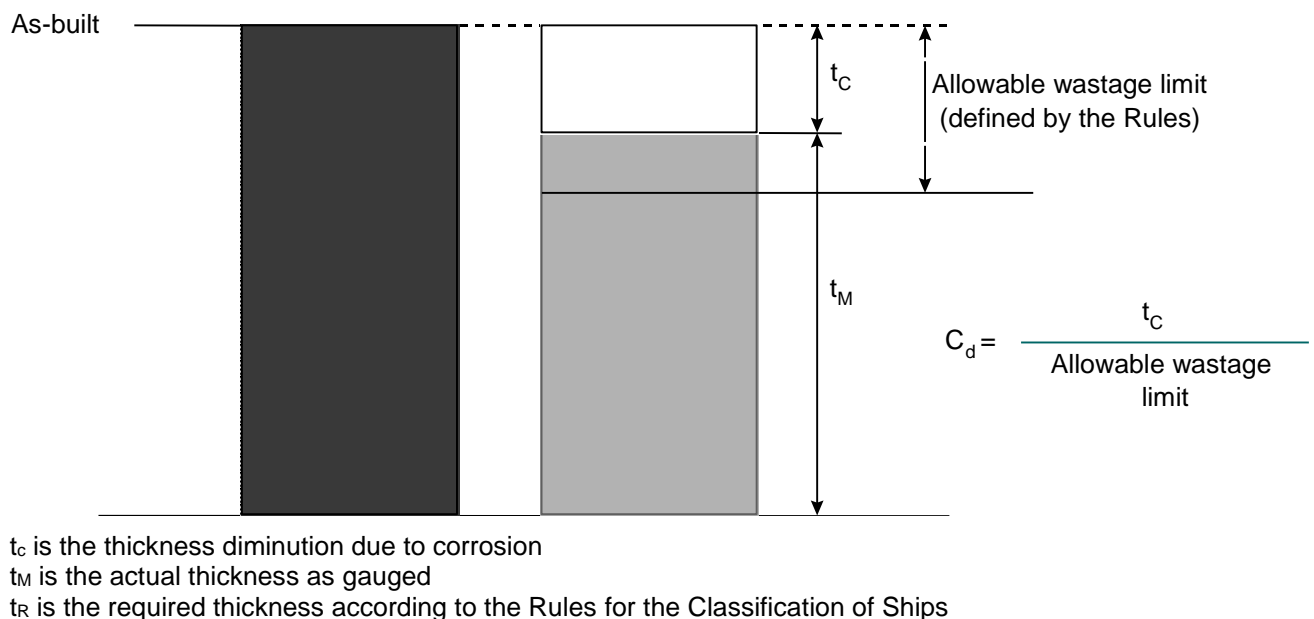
As-built

$t_C$

Allowable wastage limit (defined by the Rules)

$t_M$

$C_d = \frac{t_C}{\text{Allowable wastage limit}}$

$t_c$ is the thickness diminution due to corrosion
$t_M$ is the actual thickness as gauged
$t_R$ is the required thickness according to the Rules for the Classification of Ships